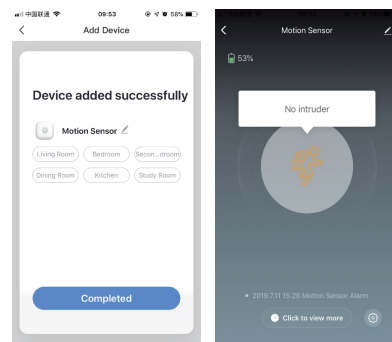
中国联通 09:53 58%

Add Device

Device added successfully

Motion Sensor

Living Room
Bedroom
Secon...droom
Dining Room
Kitchen
Study Room

Completed

Motion Sensor

53%

No intruder

2019.7.11 15:26 Motion Sensor Alarm

Click to view more